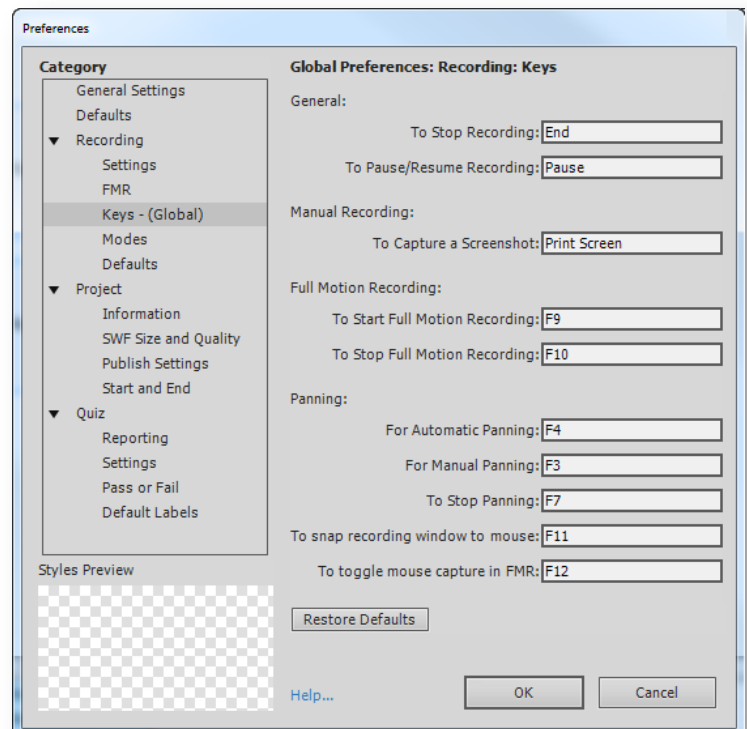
Preferences

Category

General Settings
Defaults
Recording
Settings
FMR
Keys - (Global)
Modes
Defaults
Project
Information
SWF Size and Quality
Publish Settings
Start and End
Quiz
Reporting
Settings
Pass or Fail
Default Labels

Styles Preview

Global Preferences: Recording: Keys

General:

To Stop Recording: End

To Pause/Resume Recording: Pause

Manual Recording:

To Capture a Screenshot: Print Screen

Full Motion Recording:

To Start Full Motion Recording: F9

To Stop Full Motion Recording: F10

Panning:

For Automatic Panning: F4

For Manual Panning: F3

To Stop Panning: F7

To snap recording window to mouse: F11

To toggle mouse capture in FMR: F12

Restore Defaults

Help...

OK

Cancel